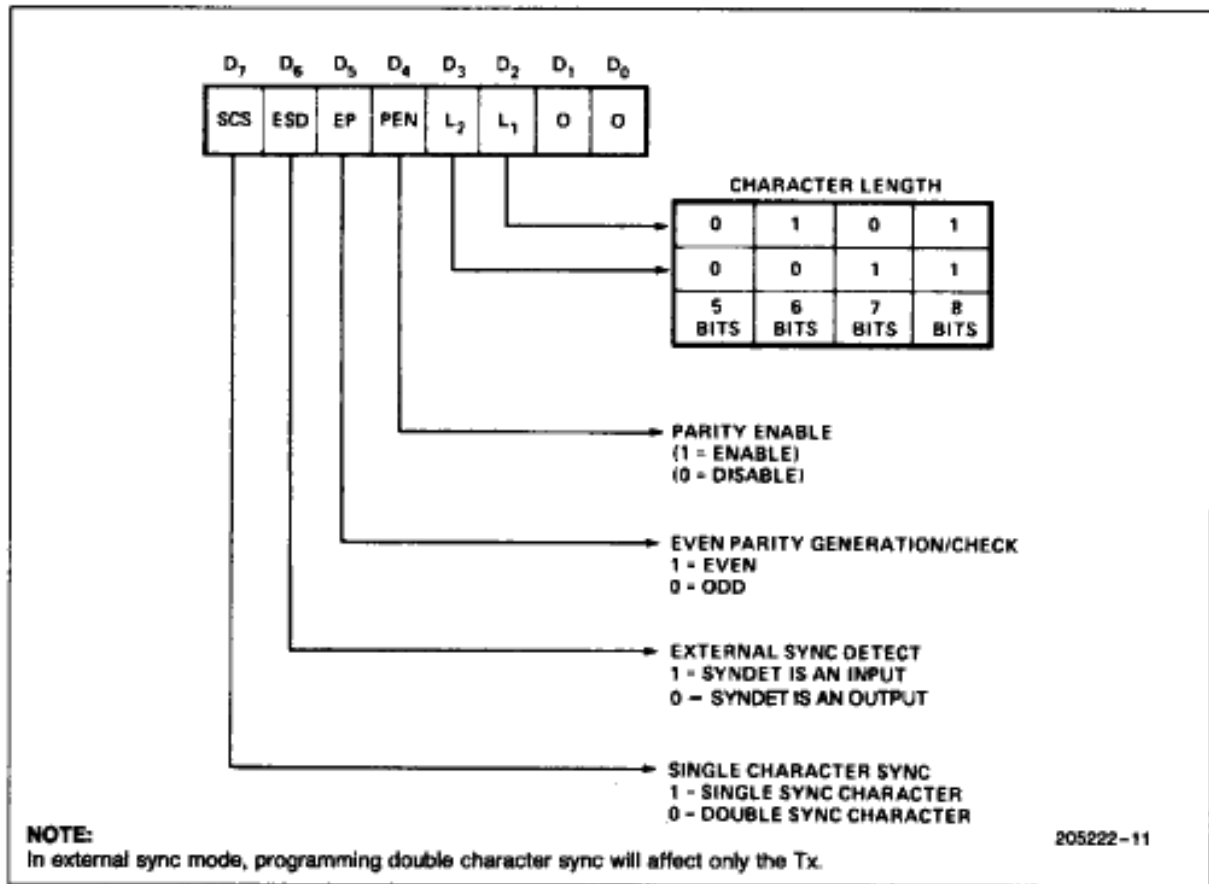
$D_7$ $D_6$ $D_5$ $D_4$ $D_3$ $D_2$ $D_1$ $D_0$

| SCS | ESD | EP | PEN | $L_2$ | $L_1$ | 0 | 0 |
|---|---|---|---|---|---|---|---|

CHARACTER LENGTH

| 0 | 1 | 0 | 1 |
|---|---|---|---|
| 0 | 0 | 1 | 1 |
| 5 BITS | 6 BITS | 7 BITS | 8 BITS |

PARITY ENABLE
(1 = ENABLE)
(0 = DISABLE)

EVEN PARITY GENERATION/CHECK
1 = EVEN
0 = ODD

EXTERNAL SYNC DETECT
1 = SYNDET IS AN INPUT
0 = SYNDET IS AN OUTPUT

SINGLE CHARACTER SYNC
1 = SINGLE SYNC CHARACTER
0 = DOUBLE SYNC CHARACTER

NOTE:
In external sync mode, programming double character sync will affect only the Tx.

205222-11